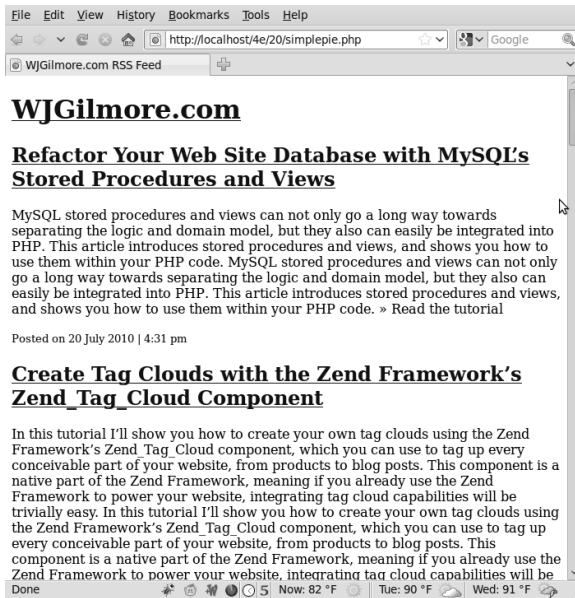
File Edit View History Bookmarks Tools Help

http://localhost/4e/20/simplepie.php

Google

WJGilmore.com RSS Feed

WJGilmore.com

Refactor Your Web Site Database with MySQL's Stored Procedures and Views

MySQL stored procedures and views can not only go a long way towards separating the logic and domain model, but they also can easily be integrated into PHP. This article introduces stored procedures and views, and shows you how to use them within your PHP code. MySQL stored procedures and views can not only go a long way towards separating the logic and domain model, but they also can easily be integrated into PHP. This article introduces stored procedures and views, and shows you how to use them within your PHP code. » Read the tutorial

Posted on 20 July 2010 | 4:31 pm

Create Tag Clouds with the Zend Framework's Zend_Tag_Cloud Component

In this tutorial I'll show you how to create your own tag clouds using the Zend Framework's Zend_Tag_Cloud component, which you can use to tag up every conceivable part of your website, from products to blog posts. This component is a native part of the Zend Framework, meaning if you already use the Zend Framework to power your website, integrating tag cloud capabilities will be trivially easy. In this tutorial I'll show you how to create your own tag clouds using the Zend Framework's Zend_Tag_Cloud component, which you can use to tag up every conceivable part of your website, from products to blog posts. This component is a native part of the Zend Framework, meaning if you already use the Zend Framework to power your website, integrating tag cloud capabilities will be

Done 5 Now: 82 °F Tue: 90 °F Wed: 91 °F